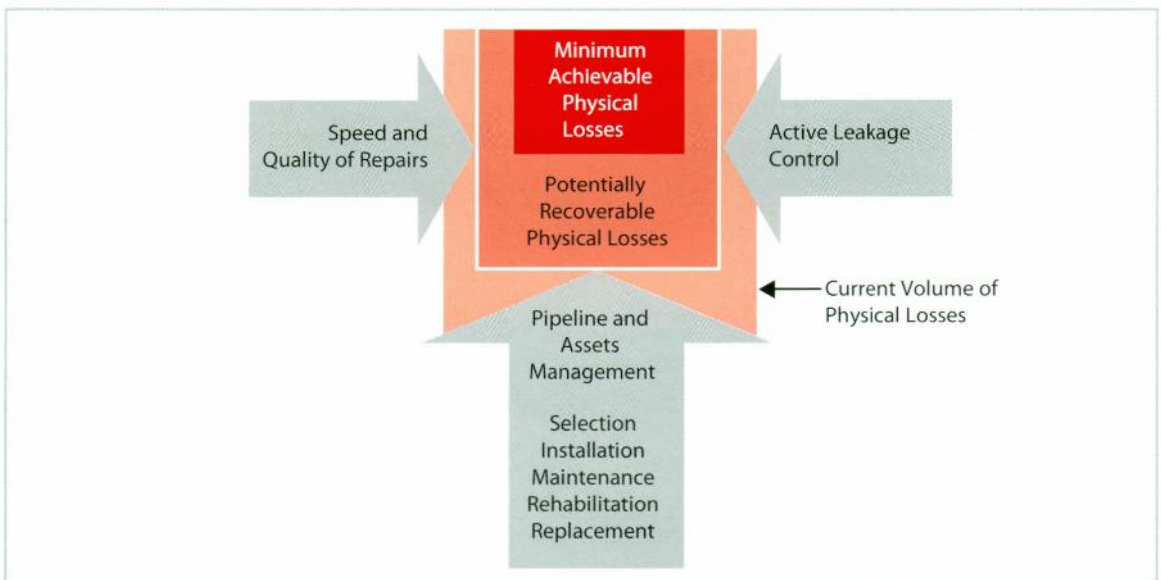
Minimum Achievable Physical Losses

Speed and Quality of Repairs

Active Leakage Control

Potentially Recoverable Physical Losses

Current Volume of Physical Losses

Pipeline and Assets Management

Selection
Installation
Maintenance
Rehabilitation
Replacement